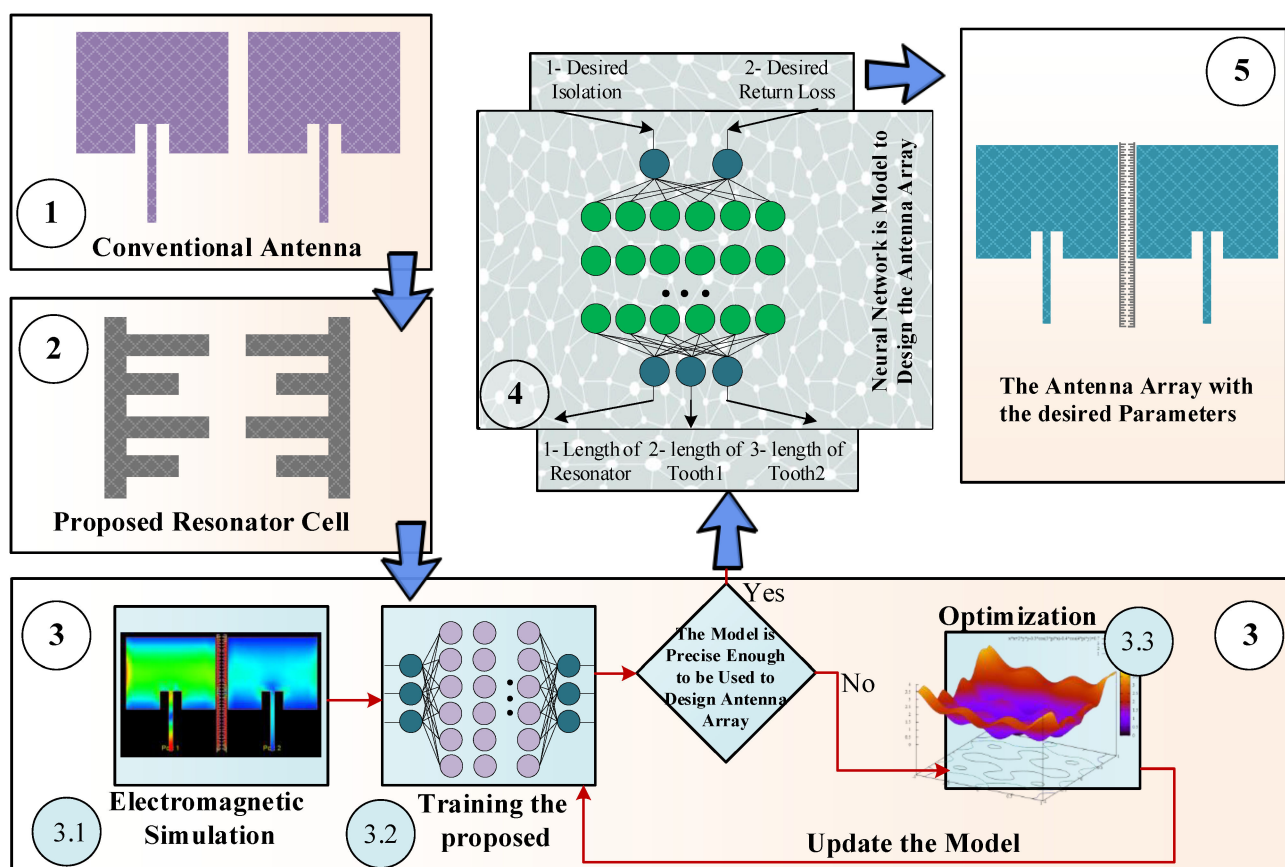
1

Conventional Antenna

2

Proposed Resonator Cell

1- Desired Isolation

2- Desired Return Loss

Neural Network is Model to Design the Antenna Array

4

1- Length of Resonator

2- length of Tooth1

3- length of Tooth2

5

The Antenna Array with the desired Parameters

3

Electromagnetic Simulation

3.1

Training the proposed

3.2

Yes

The Model is Precise Enough to be Used to Design Antenna Array

No

Optimization

3.3

3

Update the Model